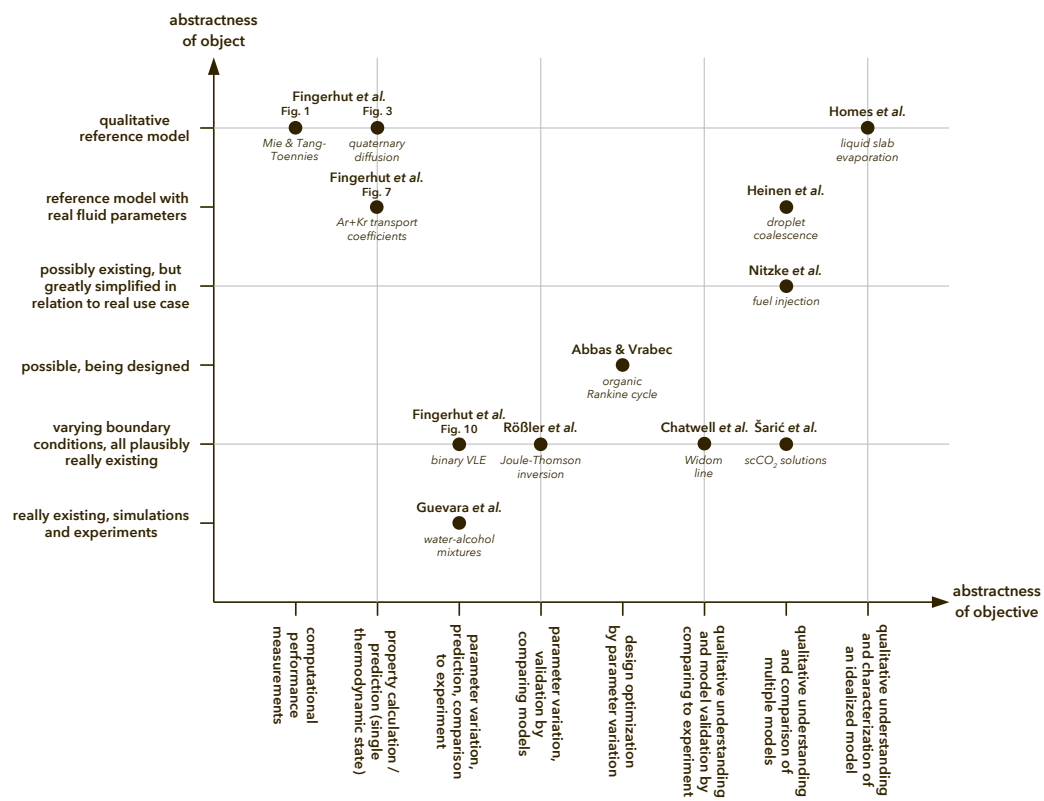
abstractness of object

qualitative reference model

reference model with real fluid parameters

possibly existing, but greatly simplified in relation to real use case

possible, being designed

varying boundary conditions, all plausibly really existing

really existing, simulations and experiments

Fingerhut et al.
Fig. 1
Mie & Tang-Toennies

Fig. 3
quaternary diffusion

Fingerhut et al.
Fig. 7
Ar+Kr transport coefficients

Homes et al.
liquid slab evaporation

Heinen et al.
droplet coalescence

Nitzke et al.
fuel injection

Abbas & Vrabec
organic Rankine cycle

Fingerhut et al.
Fig. 10
binary VLE

Rößler et al.
Joule-Thomson inversion

Chatwell et al.
Widom line

Šarić et al.
$scCO_2$ solutions

Guevara et al.
water-alcohol mixtures

abstractness of objective

computational performance measurements

property calculation / prediction (single thermodynamic state)

parameter variation, prediction, comparison to experiment

parameter variation, validation by comparing models

design optimization by parameter variation

qualitative understanding and model validation by comparing to experiment

qualitative understanding and comparison of multiple models

qualitative understanding and characterization of an idealized model